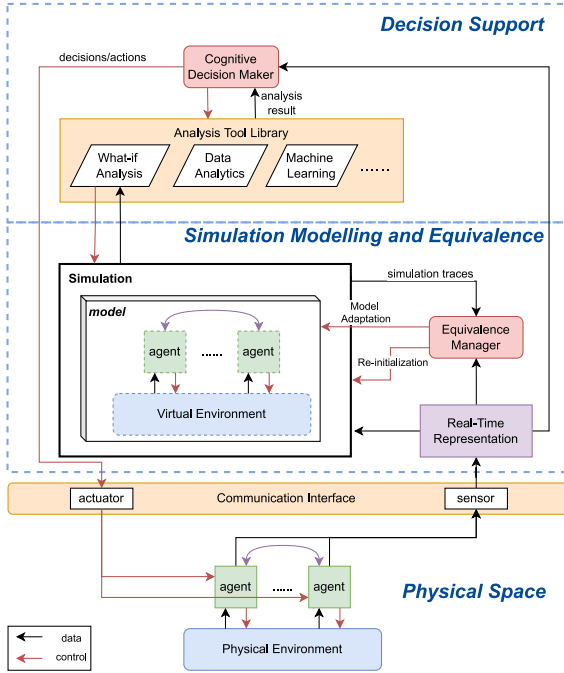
Decision Support

decisions/actions

Cognitive Decision Maker

analysis result

Analysis Tool Library

What-if Analysis

Data Analytics

Machine Learning

......

Simulation Modelling and Equivalence

Simulation

simulation traces

model

Model Adaptation

agent

.....

agent

Equivalence Manager

Re-initialization

Virtual Environment

Real-Time Representation

actuator

Communication Interface

sensor

agent

.....

agent

Physical Space

data

control

Physical Environment